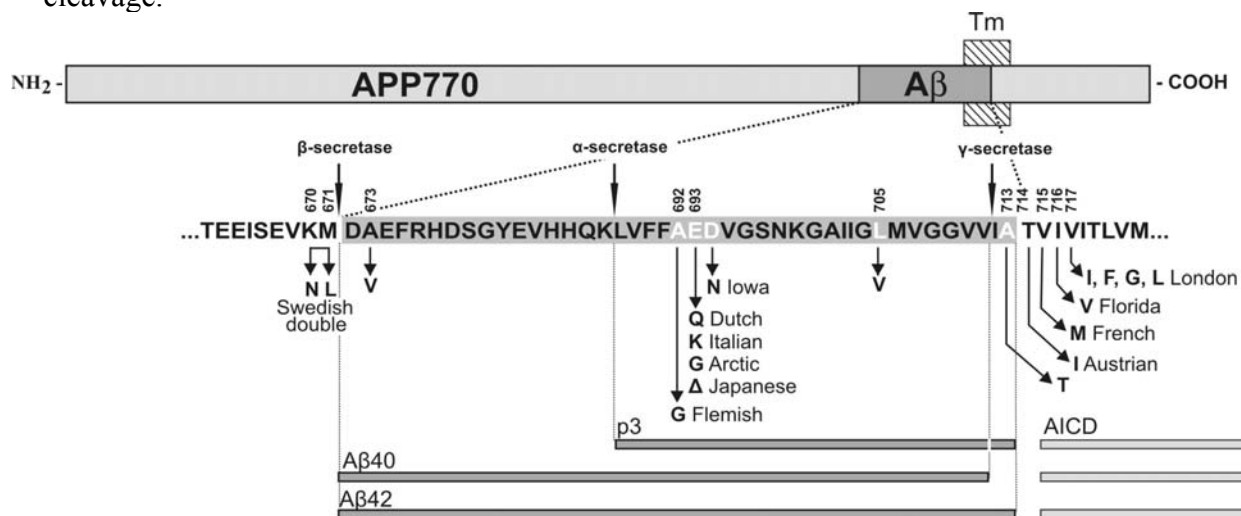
cleavage.

Tm

NH2 - APP770 Aβ - COOH

β-secretase α-secretase γ-secretase

670 671 673 692 693 705 713 714 715 716 717

...TEEISEVKM DAEFRHDSGYEVHHQKLVFFAEDVGSNKGAIIGLMVGGVVIA TVIVITLVM...

N L V N Iowa V I, F, G, L London
Swedish double
V Florida
Q Dutch
K Italian M French
G Arctic I Austrian
Δ Japanese T
G Flemish

p3 AICD

Aβ40

Aβ42